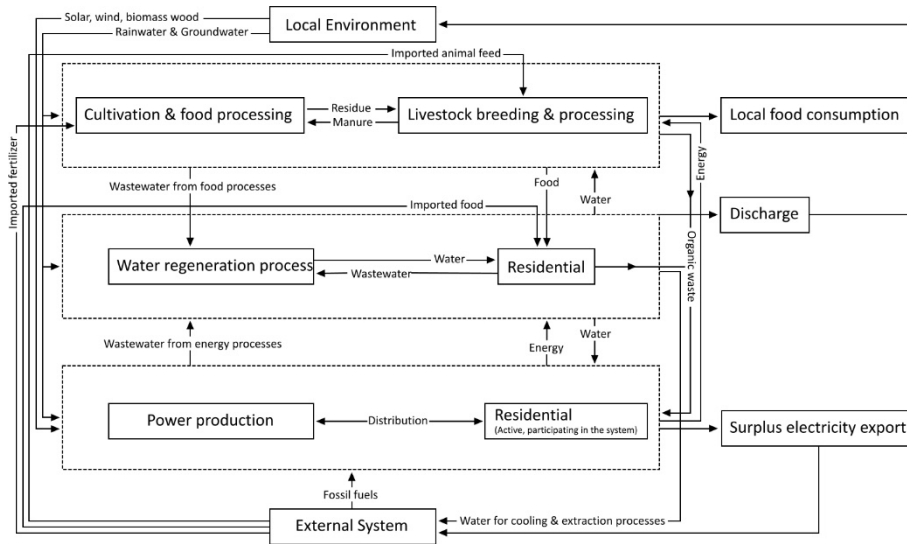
Solar, wind, biomass wood
Rainwater & Groundwater
Local Environment
Imported animal feed
Imported fertilizer
Cultivation & food processing
Residue
Manure
Livestock breeding & processing
Local food consumption
Energy
Wastewater from food processes
Food
Water
Imported food
Discharge
Organic waste
Water regeneration process
Water
Wastewater
Residential
Wastewater from energy processes
Energy
Water
Power production
Distribution
Residential
(Active, participating in the system)
Surplus electricity export
Fossil fuels
External System
Water for cooling & extraction processes